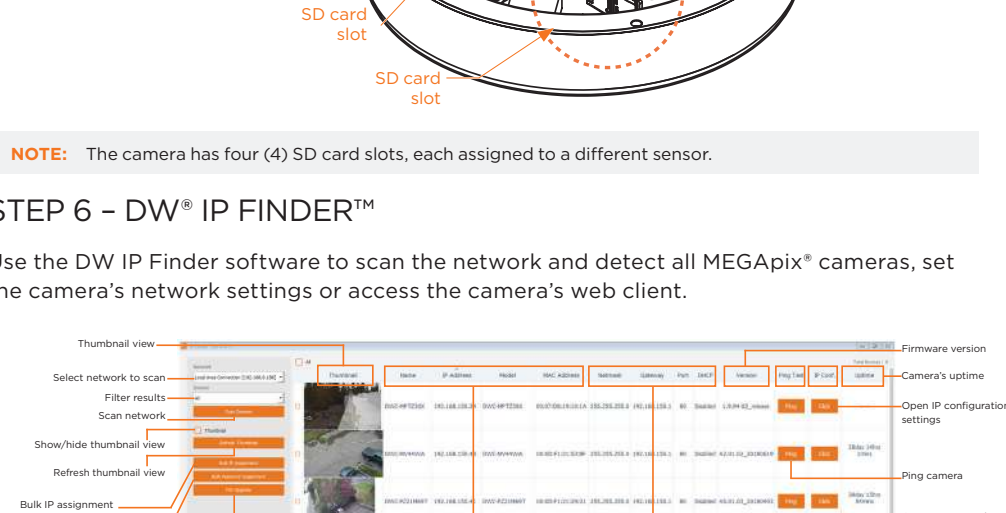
SD card slot

SD card slot

NOTE: The camera has four (4) SD card slots, each assigned to a different sensor.

STEP 6 – DW® IP FINDER™

Use the DW IP Finder software to scan the network and detect all MEGApix® cameras, set the camera's network settings or access the camera's web client.

Thumbnail view

Select network to scan

Filter results

Scan network

Show/hide thumbnail view

Refresh thumbnail view

Bulk IP assignment

Firmware version

Camera's uptime

Open IP configuration settings

Ping camera

| Thumbnail | Name | IP Address | Model | MAC Address | Netmask | Gateway | Port | DHCP | Version | Ping Test | IP Conf | Uptime |
|---|---|---|---|---|---|---|---|---|---|---|---|---|
| | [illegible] | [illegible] | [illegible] | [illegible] | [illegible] | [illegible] | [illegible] | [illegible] | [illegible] | Ping | Edit | |
| | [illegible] | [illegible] | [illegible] | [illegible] | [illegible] | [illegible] | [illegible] | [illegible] | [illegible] | Ping | Edit | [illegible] |
| | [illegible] | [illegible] | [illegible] | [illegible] | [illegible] | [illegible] | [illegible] | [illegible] | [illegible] | Ping | Edit | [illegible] |